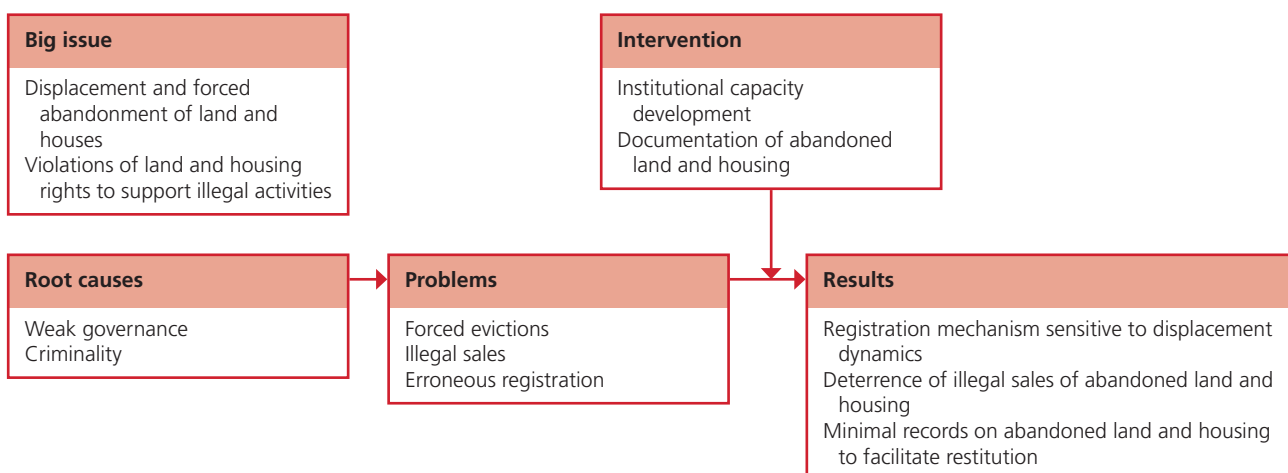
Big issue

Displacement and forced abandonment of land and houses
Violations of land and housing rights to support illegal activities

Intervention

Institutional capacity development
Documentation of abandoned land and housing

Root causes

Weak governance
Criminality

Problems

Forced evictions
Illegal sales
Erroneous registration

Results

Registration mechanism sensitive to displacement dynamics
Deterrence of illegal sales of abandoned land and housing
Minimal records on abandoned land and housing to facilitate restitution